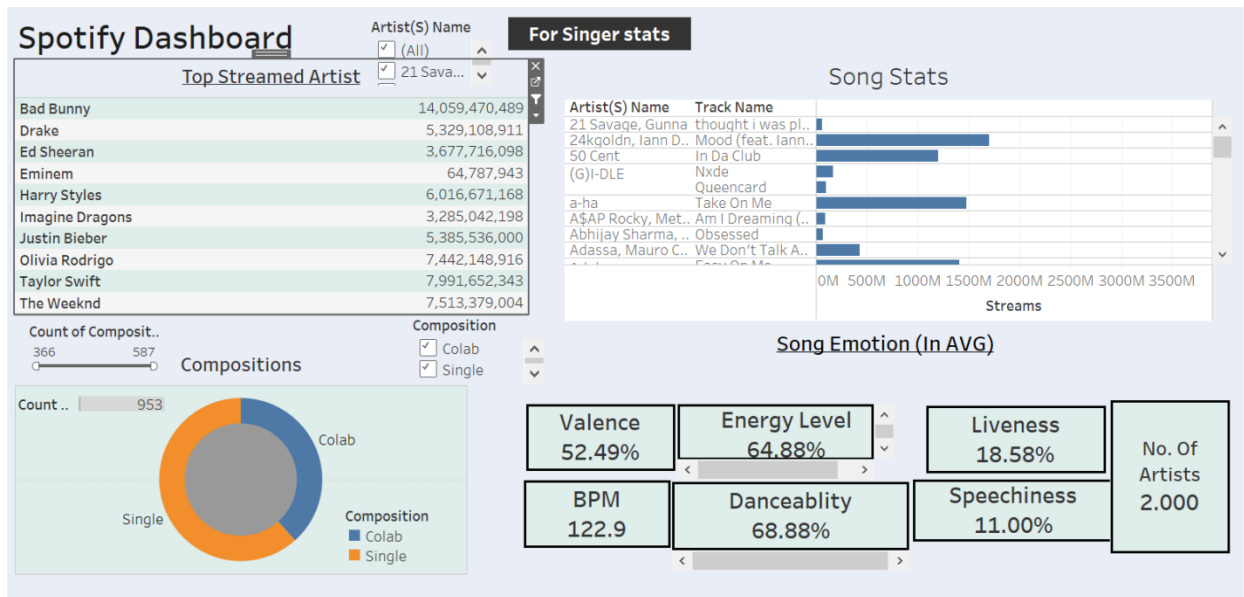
Spotify Dashboard

Artist(S) Name
(All)
21 Sava...

For Singer stats

Top Streamed Artist

| | |
|---|---|
| Bad Bunny | 14,059,470,489 |
| Drake | 5,329,108,911 |
| Ed Sheeran | 3,677,716,098 |
| Eminem | 64,787,943 |
| Harry Styles | 6,016,671,168 |
| Imagine Dragons | 3,285,042,198 |
| Justin Bieber | 5,385,536,000 |
| Olivia Rodrigo | 7,442,148,916 |
| Taylor Swift | 7,991,652,343 |
| The Weeknd | 7,513,379,004 |

Song Stats

| Artist(S) Name | Track Name |
|---|---|
| 21 Savage, Gunna | thought i was pl.. |
| 24kgoldn, Iann D.. | Mood (feat. Iann.. |
| 50 Cent | In Da Club |
| (G)I-DLE | Nxde |
| | Queencard |
| a-ha | Take On Me |
| A$AP Rocky, Met.. | Am I Dreaming (.. |
| Abhijay Sharma, .. | Obsessed |
| Adassa, Mauro C.. | We Don't Talk A.. |

0M 500M 1000M 1500M 2000M 2500M 3000M 3500M
Streams

Count of Composit..
366 587

Compositions

Composition
Colab
Single

Count .. 953

Colab
Single

Composition
Colab
Single

Song Emotion (In AVG)

Valence
52.49%

Energy Level
64.88%

Liveness
18.58%

No. Of Artists
2.000

BPM
122.9

Danceablity
68.88%

Speechiness
11.00%